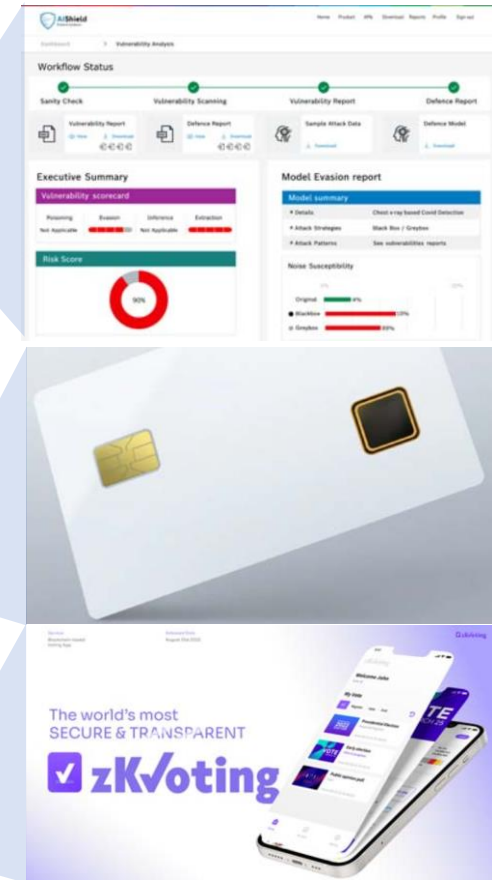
AIShield

Home Product API Download Reports Profile Sign out

Dashboard > Vulnerability Analysis

Workflow Status

Sanity Check Vulnerability Scanning Vulnerability Report Defence Report

Vulnerability Report View Download

Defence Report View Download

Sample Attack Data Download

Defence Model Download

Executive Summary

Vulnerability scorecard

| Poisoning | Evasion | Inference | Extraction |
|---|---|---|---|
| Not Applicable | | Not Applicable | |

Risk Score

90%

Model Evasion report

Model summary

| Details | Chest x ray based Covid Detection |
|---|---|
| Attack Strategies | Black Box / Greybox |
| Attack Patterns | See vulnerabilities reports |

Noise Susceptibility

Original 4%

Blackbox 13%

Greybox 83%

The world's most SECURE & TRANSPARENT

zKVoting

zkVoting

Welcome John

My Vote

Presidential Election

Early election

Public opinion poll

TE